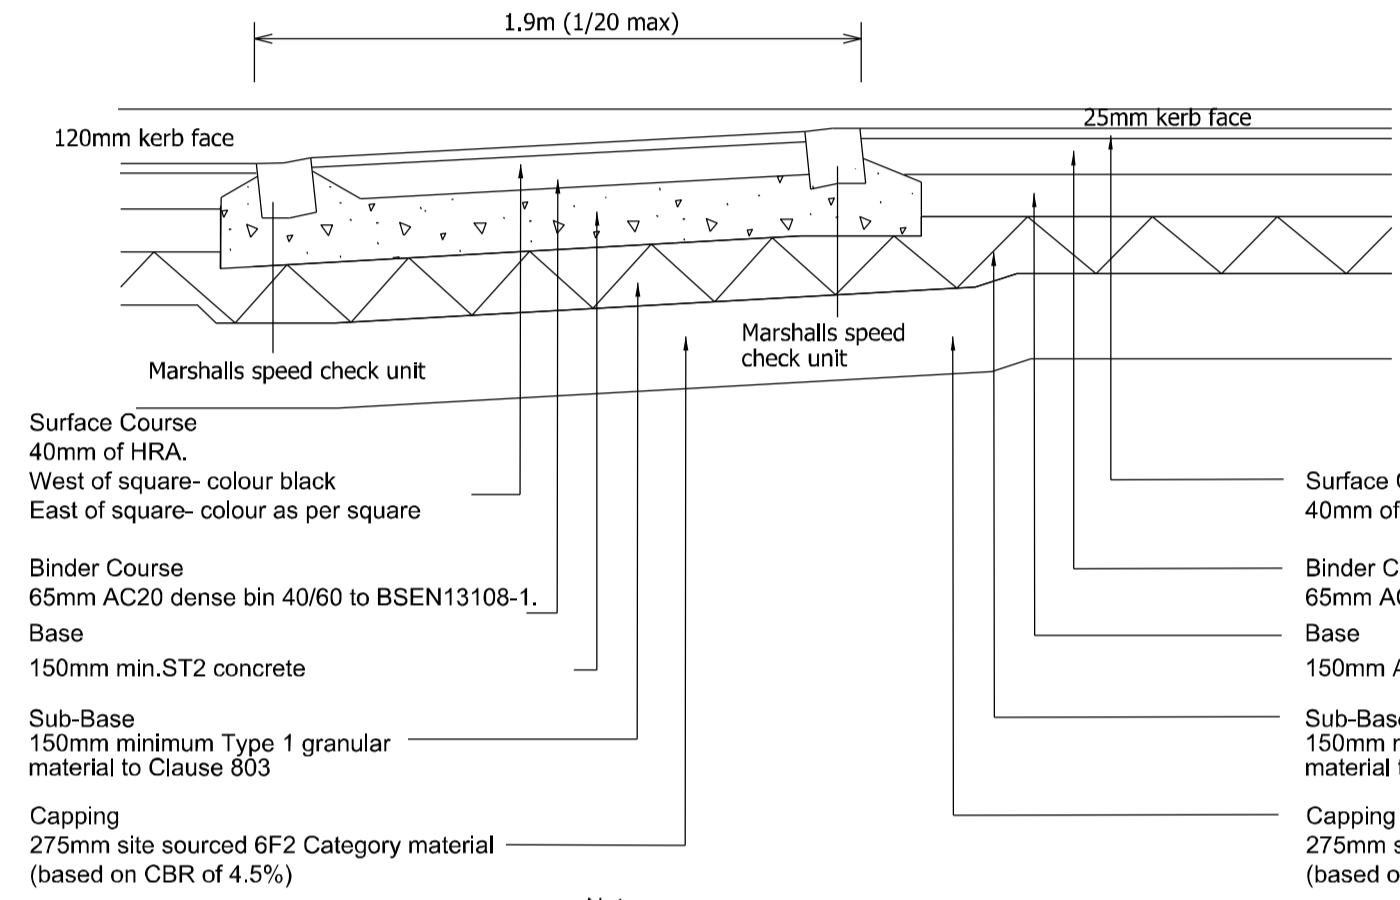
1.9m (1/20 max)

120mm kerb face

25mm kerb face

Marshalls speed check unit

Marshalls speed check unit

Surface Course
40mm of HRA.
West of square- colour black
East of square- colour as per square

Binder Course
65mm AC20 dense bin 40/60 to BSEN13108-1.

Base
150mm min.ST2 concrete

Sub-Base
150mm minimum Type 1 granular material to Clause 803

Capping
275mm site sourced 6F2 Category material (based on CBR of 4.5%)

Surface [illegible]
40mm of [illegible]

Binder C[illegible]
65mm A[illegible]

Base
150mm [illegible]

Sub-Base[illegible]
150mm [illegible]
material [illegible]

Capping
275mm s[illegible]
(based o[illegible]